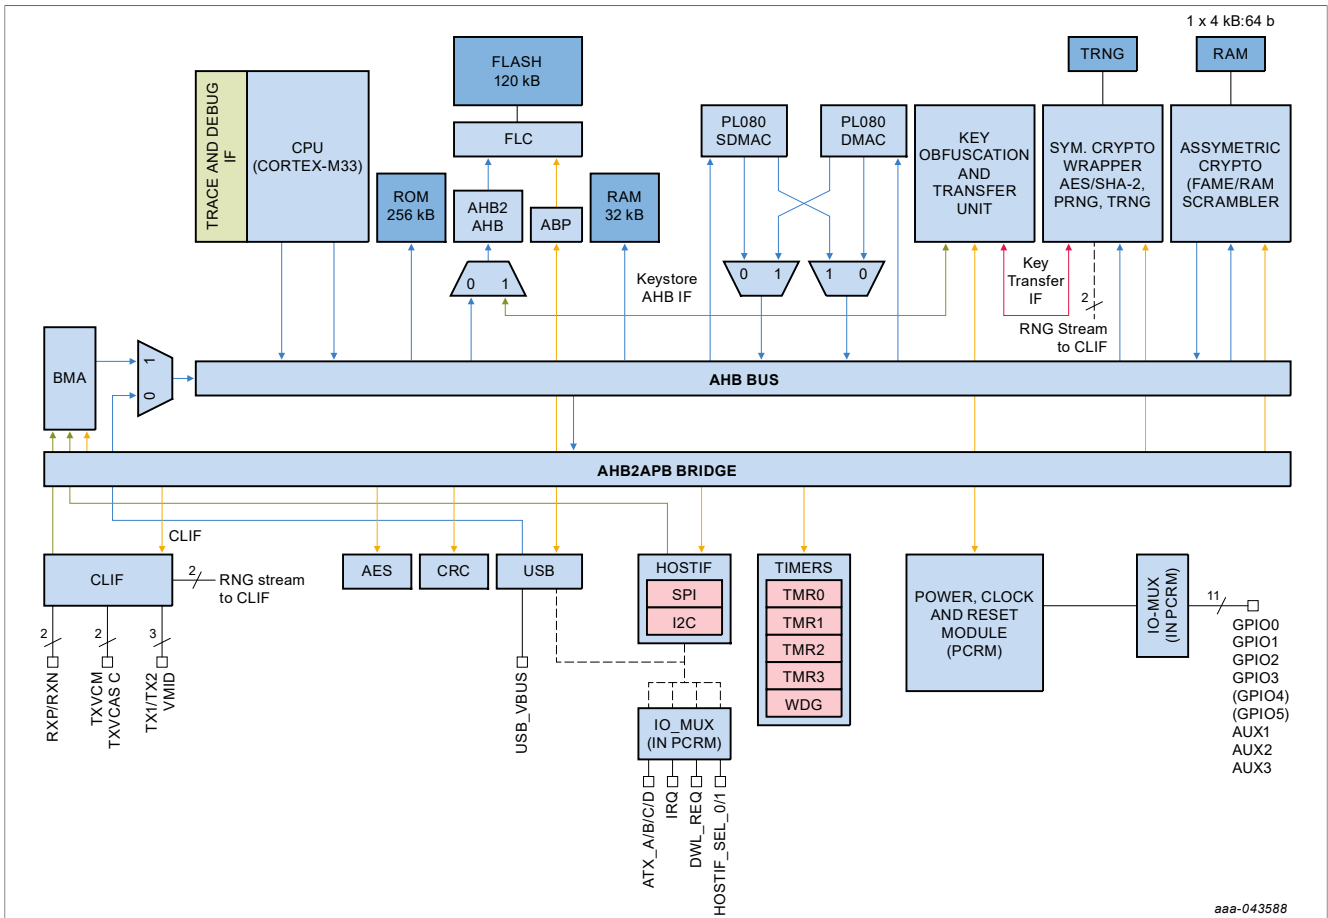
1 x 4 kB:64 b

TRACE AND DEBUG IF

CPU (CORTEX-M33)

FLASH 120 kB

FLC

AHB2 AHB

ABP

ROM 256 kB

RAM 32 kB

0 1

Keystore AHB IF

PL080 SDMAC

PL080 DMAC

0 1

1 0

KEY OBFUSCATION AND TRANSFER UNIT

TRNG

SYM. CRYPTO WRAPPER AES/SHA-2, PRNG, TRNG

RAM

ASSYMETRIC CRYPTO (FAME/RAM SCRAMBLER

Key Transfer IF

2

RNG Stream to CLIF

BMA

1

0

AHB BUS

AHB2APB BRIDGE

CLIF

CLIF

2

RNG stream to CLIF

2

2

3

RXP/RXN

TXVCM TXVCAS C

TX1/TX2 VMID

AES

CRC

USB

USB_VBUS

HOSTIF

SPI

I2C

IO_MUX (IN PCRM)

ATX_A/B/C/D

IRQ

DWL_REQ

HOSTIF_SEL_0/1

TIMERS

TMR0

TMR1

TMR2

TMR3

WDG

POWER, CLOCK AND RESET MODULE (PCRM)

IO-MUX (IN PCRM)

11

GPIO0
GPIO1
GPIO2
GPIO3
(GPIO4)
(GPIO5)
AUX1
AUX2
AUX3

aaa-043588